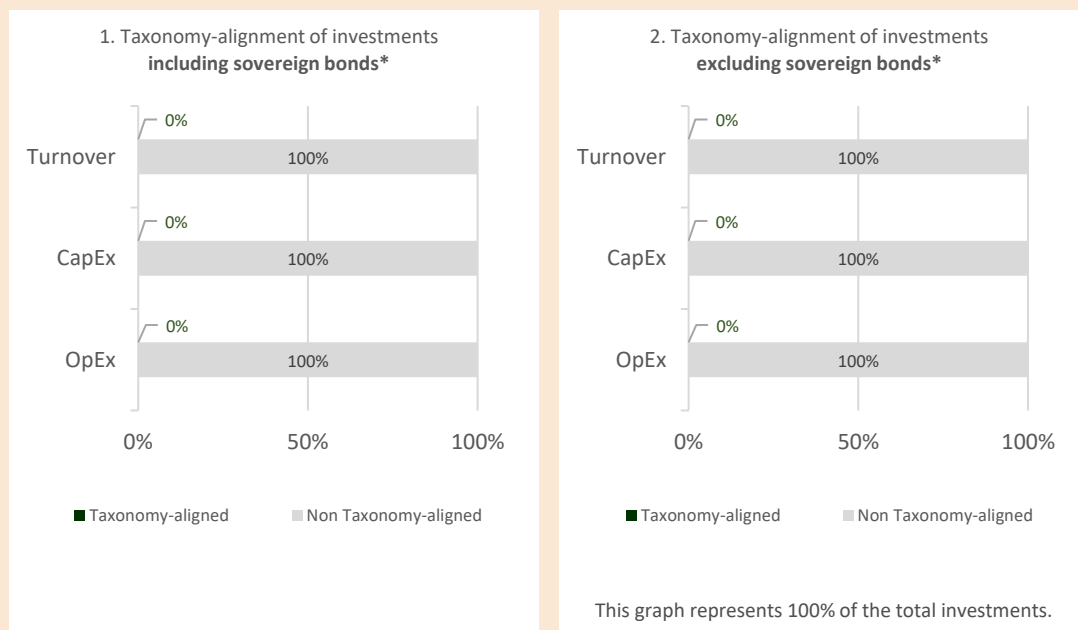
1. Taxonomy-alignment of investments
**including sovereign bonds***

0%
Turnover
100%

0%
CapEx
100%

0%
OpEx
100%

0% 50% 100%

Taxonomy-aligned Non Taxonomy-aligned

2. Taxonomy-alignment of investments
**excluding sovereign bonds***

0%
Turnover
100%

0%
CapEx
100%

0%
OpEx
100%

0% 50% 100%

Taxonomy-aligned Non Taxonomy-aligned

This graph represents 100% of the total investments.